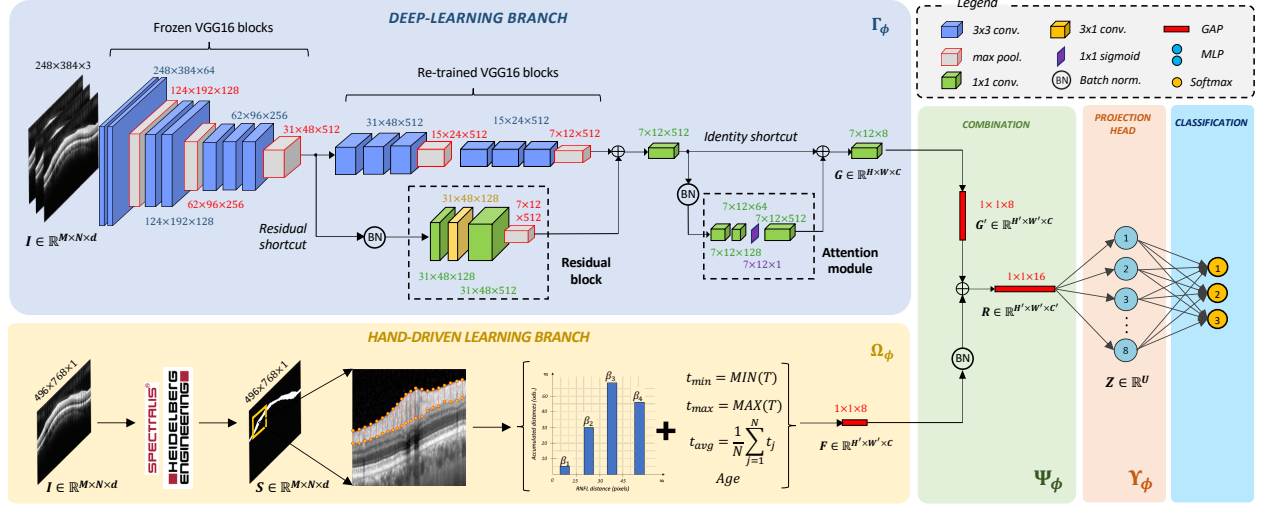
DEEP-LEARNING BRANCH

$\Gamma_\phi$

Legend

3x3 conv.

3x1 conv.

GAP

max pool.

1x1 sigmoid

MLP

1x1 conv.

BN Batch norm.

Softmax

Frozen VGG16 blocks

248×384×3

248×384×64

124×192×128

62×96×256

31×48×512

62×96×256

124×192×128

$I \in \mathbb{R}^{M \times N \times d}$

Re-trained VGG16 blocks

31×48×512

15×24×512

15×24×512

7×12×512

7×12×512

Identity shortcut

7×12×8

$G \in \mathbb{R}^{H \times W \times C}$

Residual shortcut

BN

31×48×128

7×12 ×512

31×48×128

31×48×512

Residual block

BN

7×12×64

7×12×512

7×12×128

7×12×1

Attention module

COMBINATION

1× 1×8

$G' \in \mathbb{R}^{H' \times W' \times C}$

1×1×16

$R \in \mathbb{R}^{H' \times W' \times C'}$

BN

PROJECTION HEAD

CLASSIFICATION

1

2

3

8

1

2

3

$Z \in \mathbb{R}^{U}$

HAND-DRIVEN LEARNING BRANCH

$\Omega_\phi$

496×768×1

$I \in \mathbb{R}^{M \times N \times d}$

SPECTRALIS®

HEIDELBERG ENGINEERING

496×768×1

$S \in \mathbb{R}^{M \times N \times d}$

$\beta_1$ $\beta_2$ $\beta_3$ $\beta_4$

Accumulated distance (adim.)

RNFL distance (pixels)

15 30 45

$t_{min} = MIN(T)$

$t_{max} = MAX(T)$

$t_{avg} = \frac{1}{N}\sum_{j=1}^{N} t_j$

Age

1×1×8

$F \in \mathbb{R}^{H' \times W' \times C}$

$\Psi_\phi$

$\Upsilon_\phi$